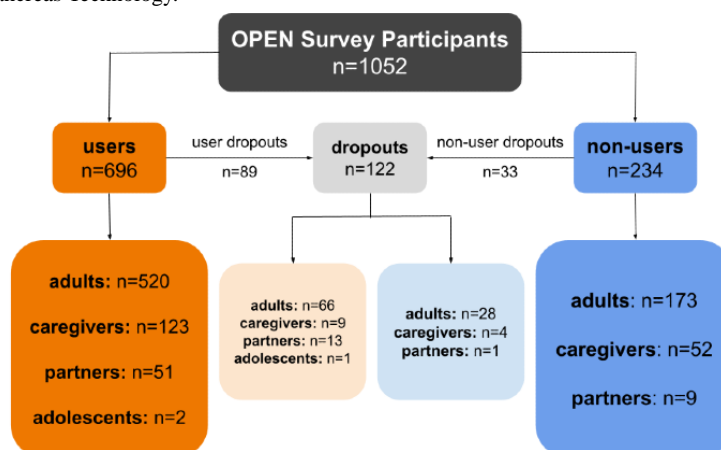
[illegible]

OPEN Survey Participants
n=1052

users
n=696

user dropouts
n=89

dropouts
n=122

non-user dropouts
n=33

non-users
n=234

adults: n=520

caregivers: n=123

partners: n=51

adolescents: n=2

adults: n=66
caregivers: n=9
partners: n=13
adolescents: n=1

adults: n=28
caregivers: n=4
partners: n=1

adults: n=173

caregivers: n=52

partners: n=9